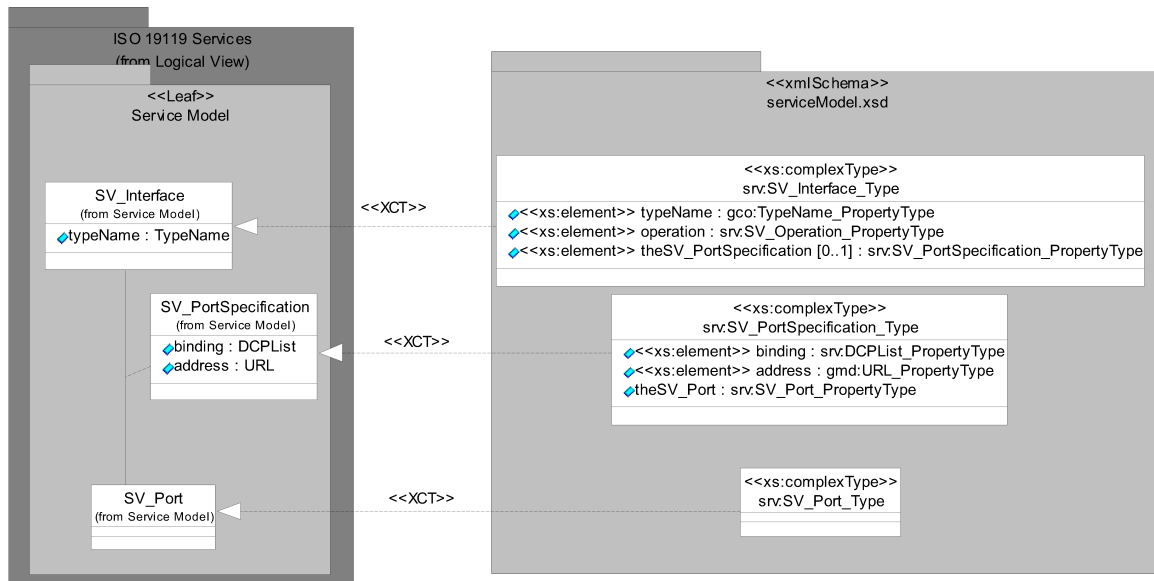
ISO 19119 Services
(from Logical View)

<<Leaf>>
Service Model

SV_Interface
(from Service Model)
typeName : TypeName

SV_PortSpecification
(from Service Model)
binding : DCPList
address : URL

SV_Port
(from Service Model)

<<XCT>>

<<XCT>>

<<XCT>>

<<xmlSchema>>
serviceModel.xsd

<<xs:complexType>>
srv:SV_Interface_Type
<<xs:element>> typeName : gco:TypeName_PropertyType
<<xs:element>> operation : srv:SV_Operation_PropertyType
<<xs:element>> theSV_PortSpecification [0..1] : srv:SV_PortSpecification_PropertyType

<<xs:complexType>>
srv:SV_PortSpecification_Type
<<xs:element>> binding : srv:DCPList_PropertyType
<<xs:element>> address : gmd:URL_PropertyType
theSV_Port : srv:SV_Port_PropertyType

<<xs:complexType>>
srv:SV_Port_Type